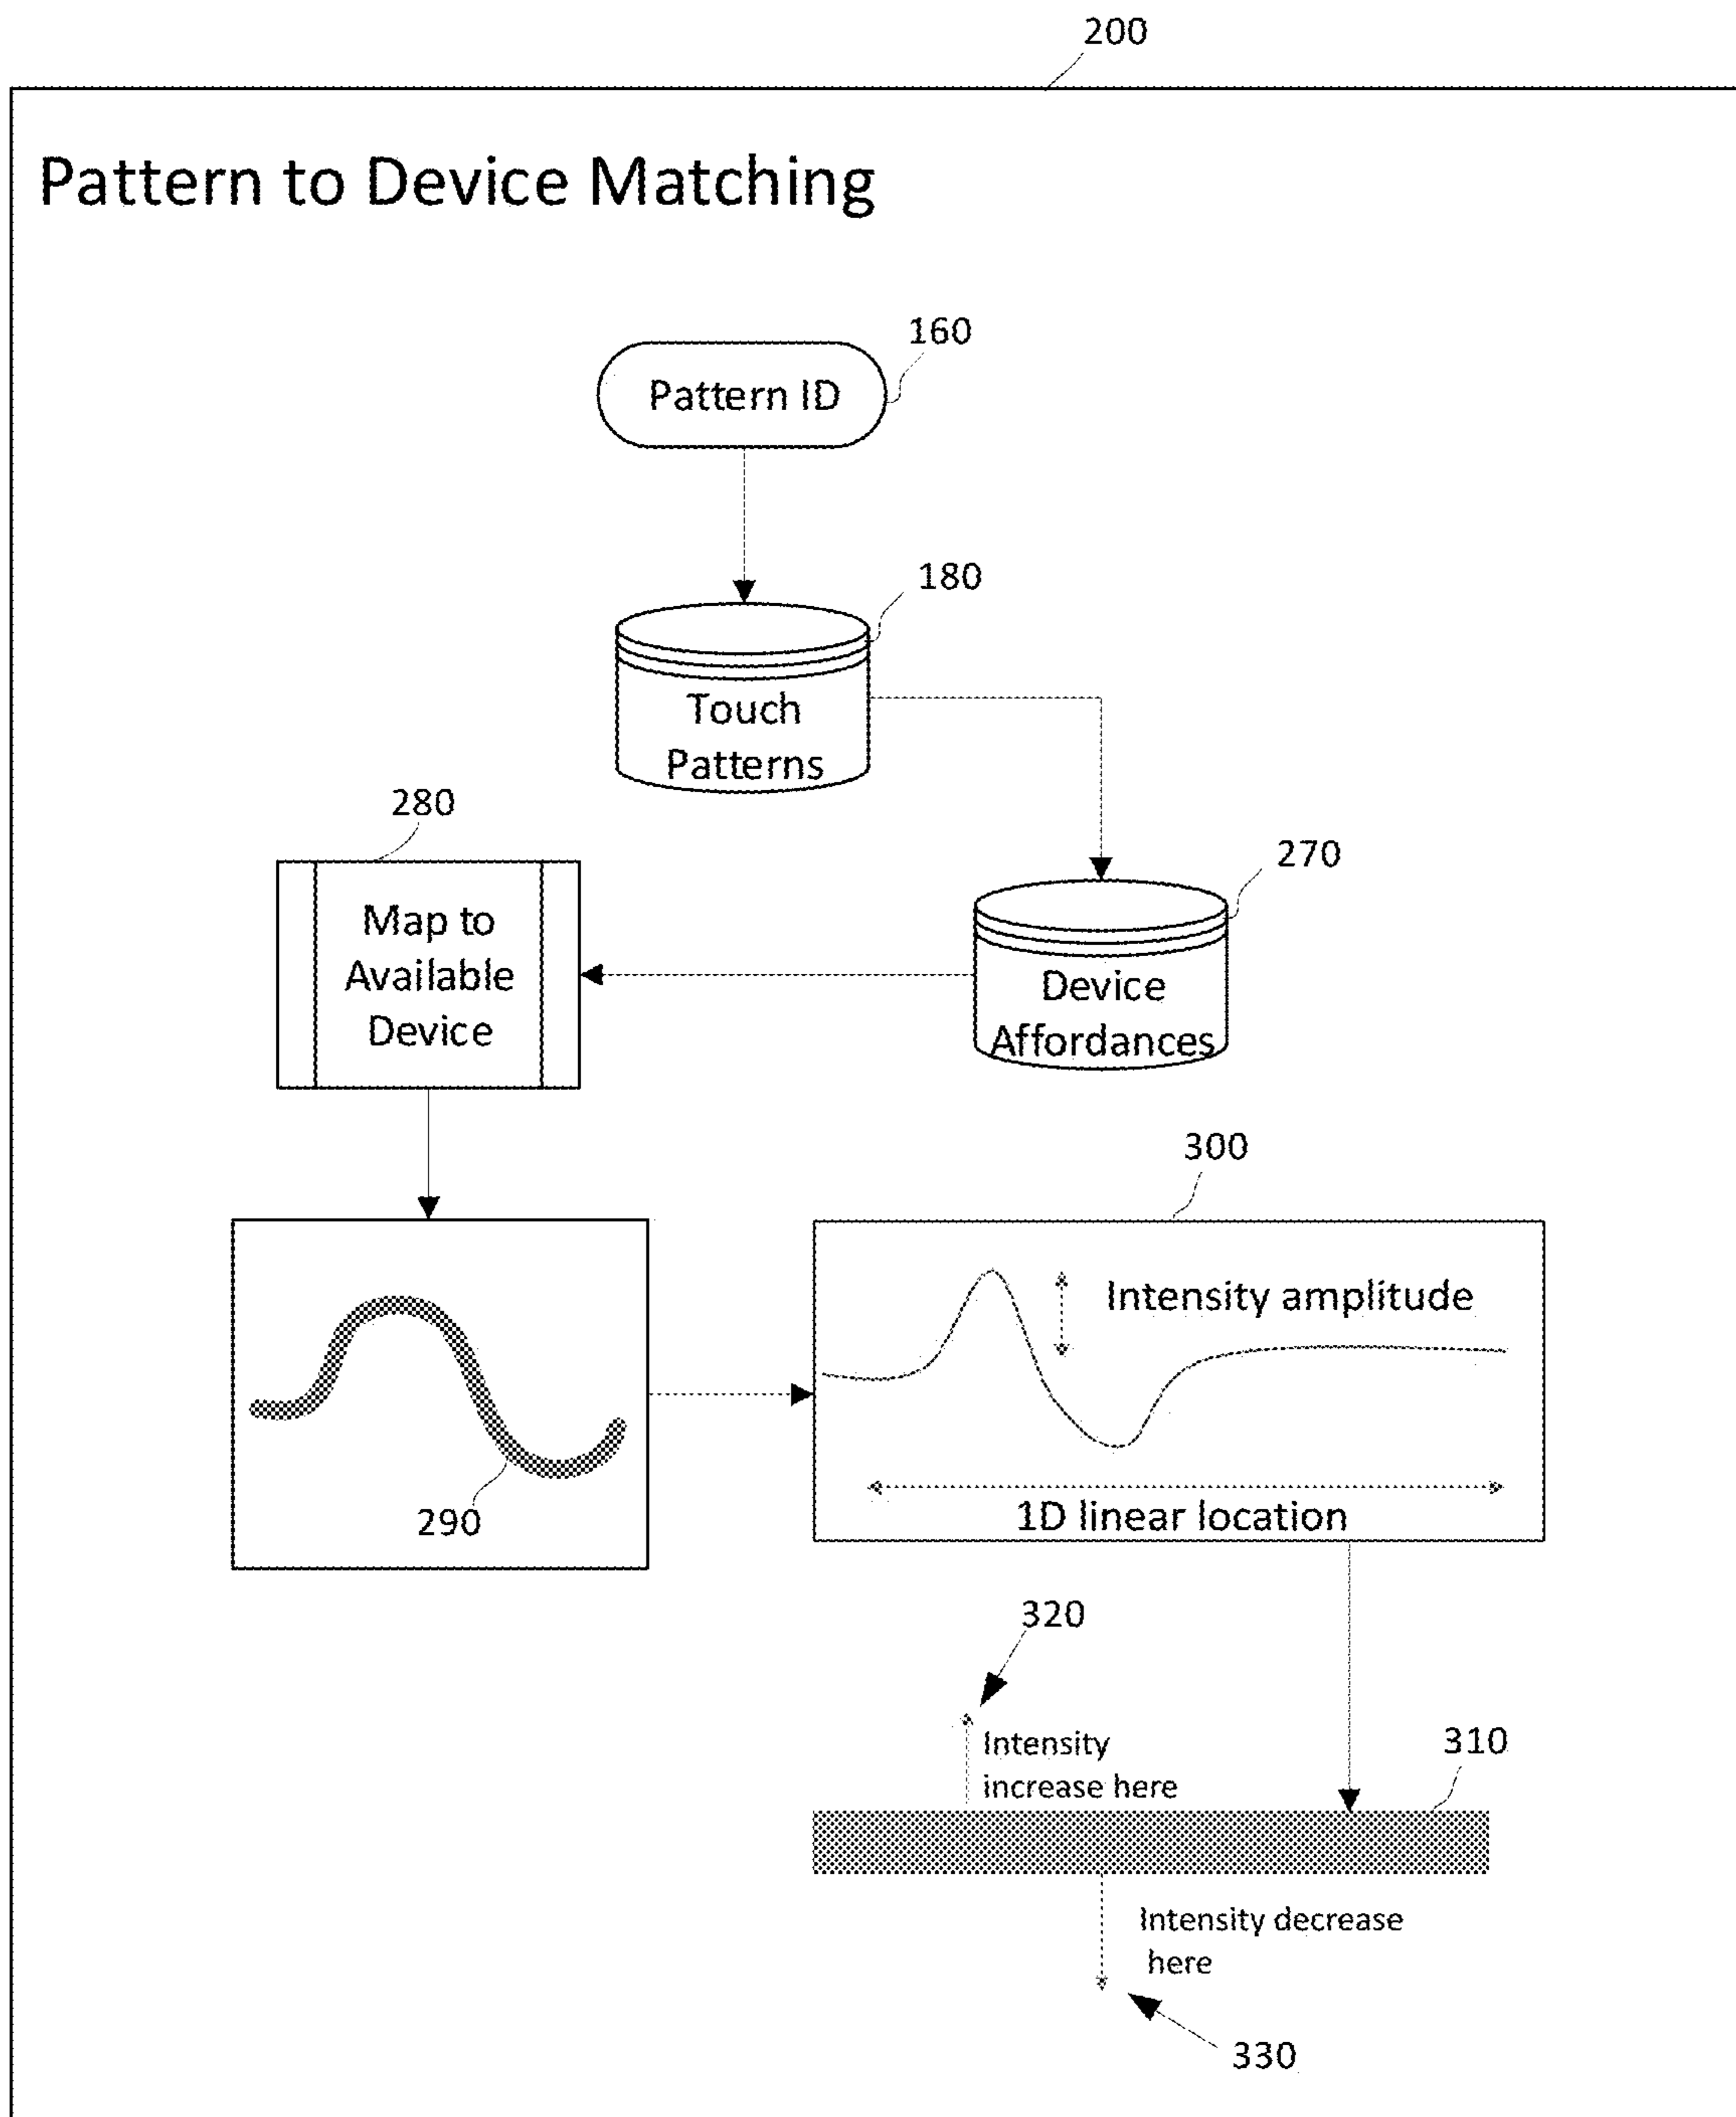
200

Pattern to Device Matching

160

Pattern ID

180

Touch Patterns

280

Map to Available Device

270

Device Affordances

300

Intensity amplitude

1D linear location

290

320

Intensity increase here

310

Intensity decrease here

330